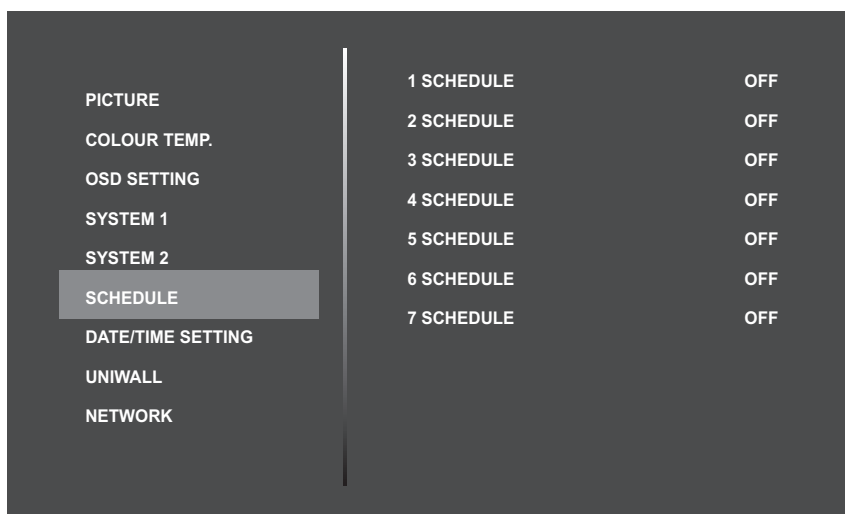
PICTURE
COLOUR TEMP.
OSD SETTING
SYSTEM 1
SYSTEM 2
SCHEDULE
DATE/TIME SETTING
UNIWALL
NETWORK

| | |
|---|---|
| 1 SCHEDULE | OFF |
| 2 SCHEDULE | OFF |
| 3 SCHEDULE | OFF |
| 4 SCHEDULE | OFF |
| 5 SCHEDULE | OFF |
| 6 SCHEDULE | OFF |
| 7 SCHEDULE | OFF |